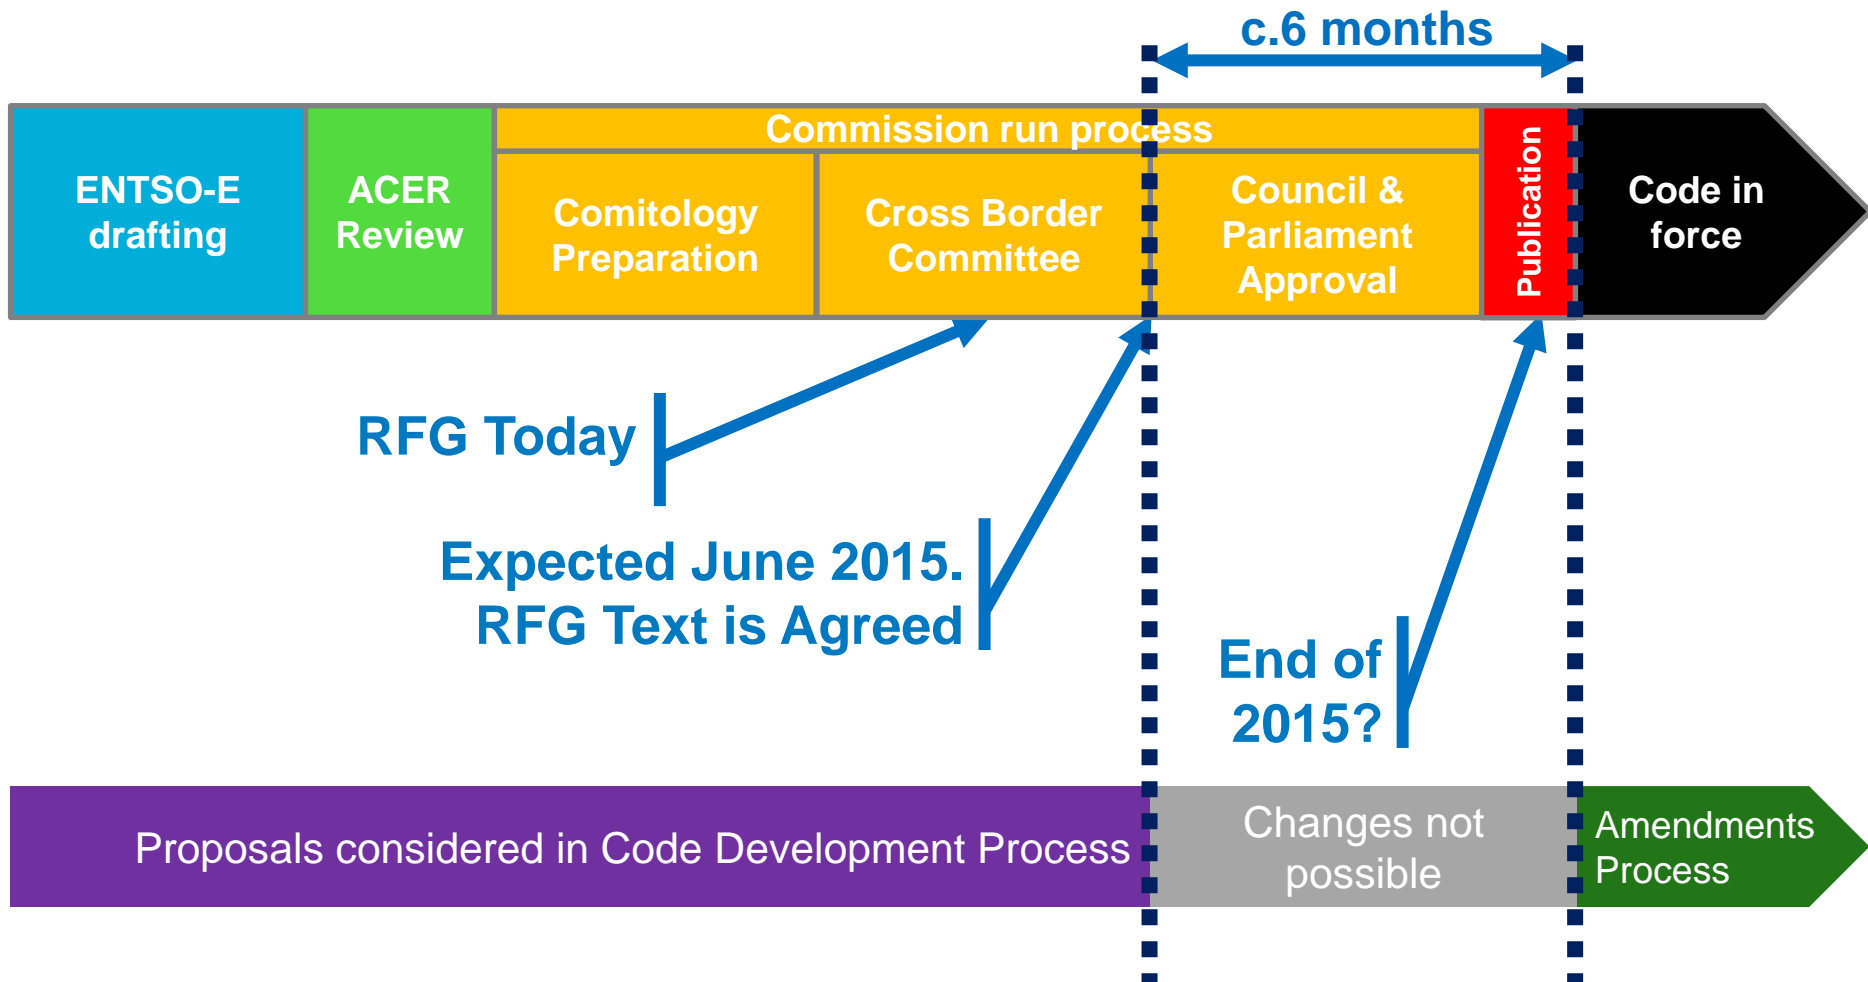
c.6 months

ENTSO-E drafting

ACER Review

Commission run process

Comitology Preparation

Cross Border Committee

Council & Parliament Approval

Publication

Code in force

RFG Today

Expected June 2015. RFG Text is Agreed

End of 2015?

Proposals considered in Code Development Process

Changes not possible

Amendments Process